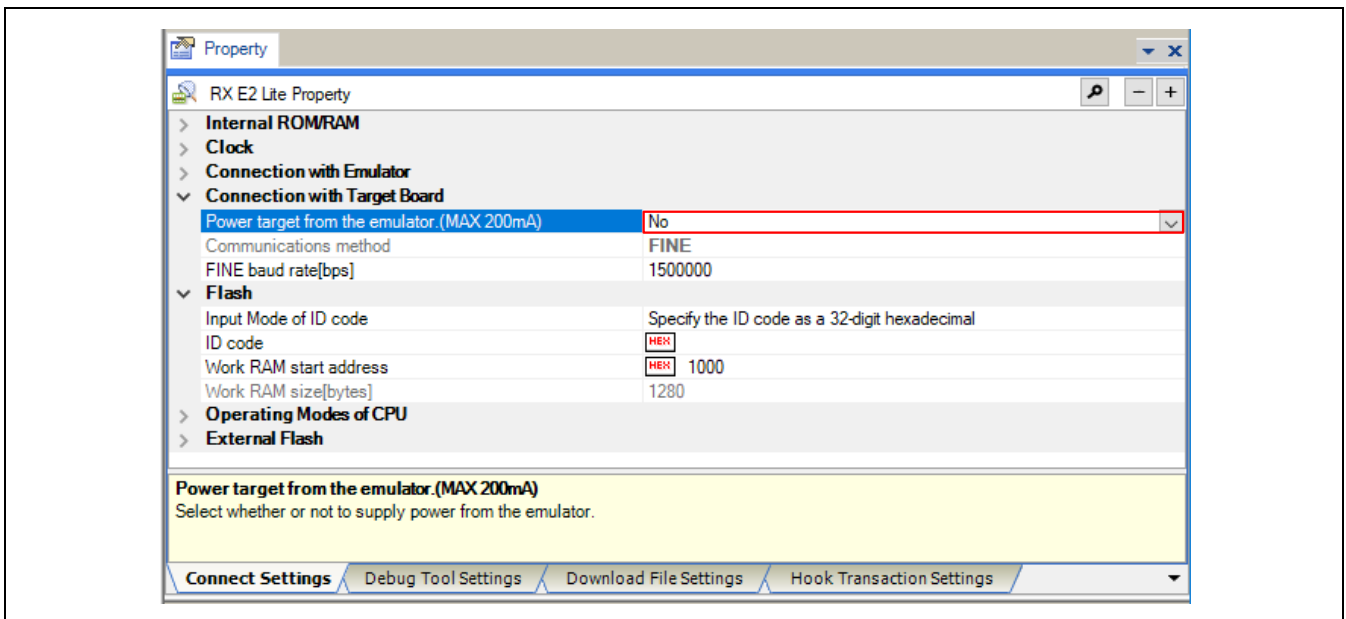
Property

RX E2 Lite Property

Internal ROM/RAM
Clock
Connection with Emulator
Connection with Target Board

| | |
|---|---|
| Power target from the emulator.(MAX 200mA) | No |
| Communications method | FINE |
| FINE baud rate[bps] | 1500000 |

Flash

| | |
|---|---|
| Input Mode of ID code | Specify the ID code as a 32-digit hexadecimal |
| ID code | HEX |
| Work RAM start address | HEX 1000 |
| Work RAM size[bytes] | 1280 |

Operating Modes of CPU
External Flash

Power target from the emulator.(MAX 200mA)
Select whether or not to supply power from the emulator.

Connect Settings | Debug Tool Settings | Download File Settings | Hook Transaction Settings